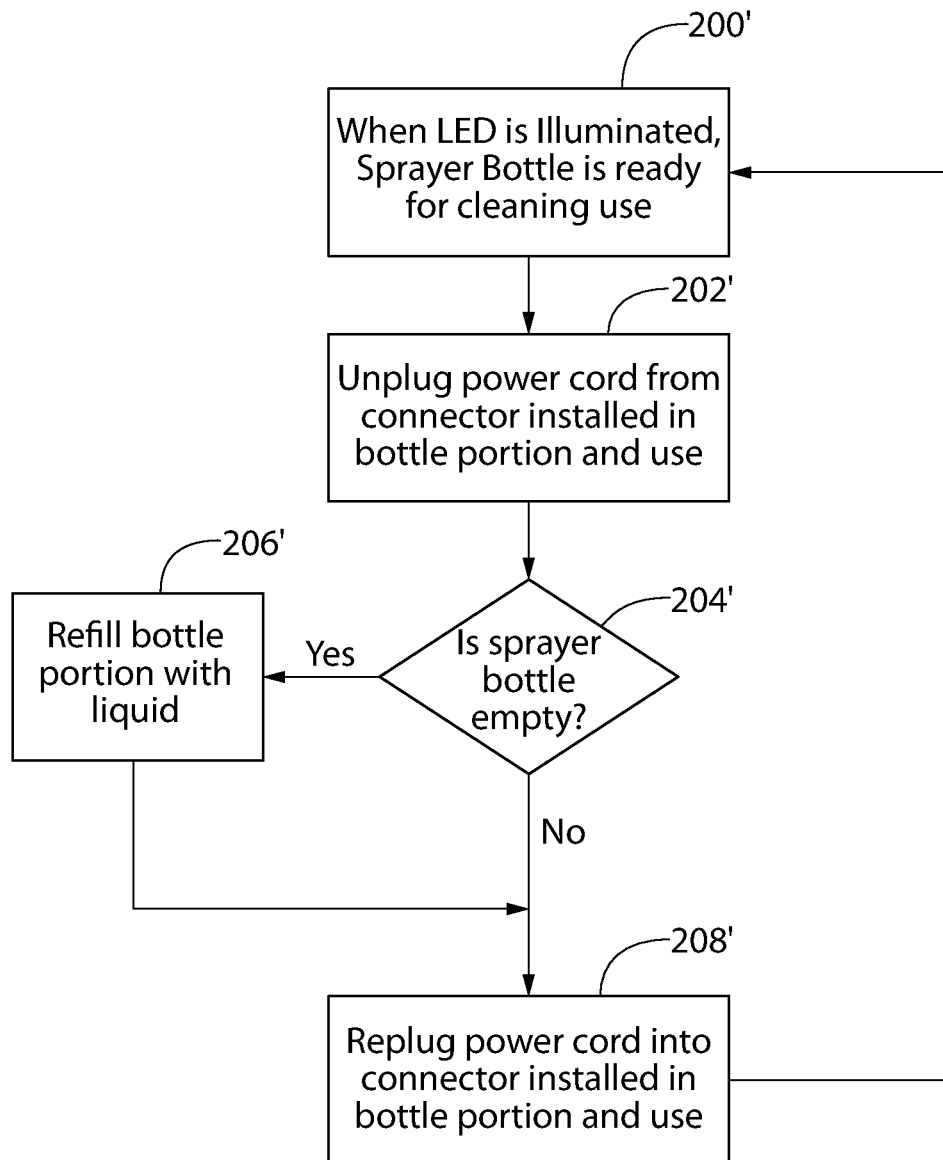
200'

When LED is Illuminated, Sprayer Bottle is ready for cleaning use

202'

Unplug power cord from connector installed in bottle portion and use

206'

Refill bottle portion with liquid

Yes

204'

Is sprayer bottle empty?

No

208'

Replug power cord into connector installed in bottle portion and use